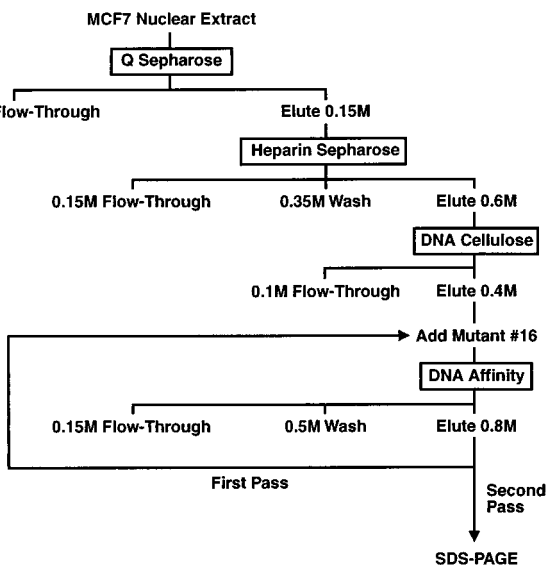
MCF7 Nuclear Extract

Q Sepharose

low-Through

Elute 0.15M

Heparin Sepharose

0.15M Flow-Through

0.35M Wash

Elute 0.6M

DNA Cellulose

0.1M Flow-Through

Elute 0.4M

Add Mutant #16

DNA Affinity

0.15M Flow-Through

0.5M Wash

Elute 0.8M

First Pass

Second Pass

SDS-PAGE